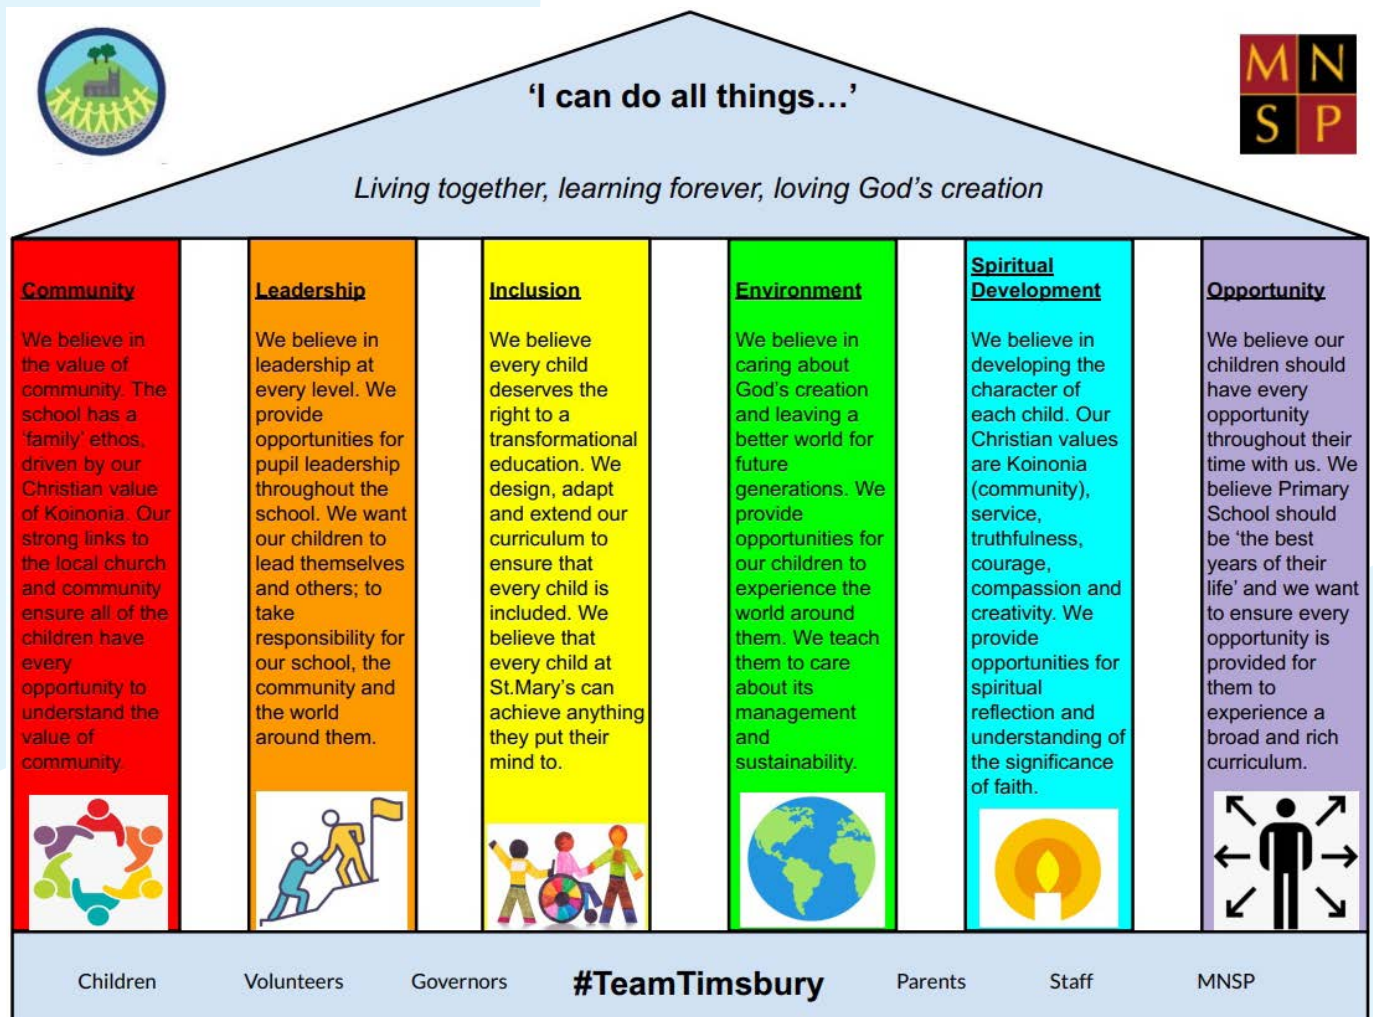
M N
S P

'I can do all things…'

Living together, learning forever, loving God's creation

Community

We believe in the value of community. The school has a 'family' ethos, driven by our Christian value of Koinonia. Our strong links to the local church and community ensure all of the children have every opportunity to understand the value of community.

Leadership

We believe in leadership at every level. We provide opportunities for pupil leadership throughout the school. We want our children to lead themselves and others; to take responsibility for our school, the community and the world around them.

Inclusion

We believe every child deserves the right to a transformational education. We design, adapt and extend our curriculum to ensure that every child is included. We believe that every child at St.Mary's can achieve anything they put their mind to.

Environment

We believe in caring about God's creation and leaving a better world for future generations. We provide opportunities for our children to experience the world around them. We teach them to care about its management and sustainability.

Spiritual Development

We believe in developing the character of each child. Our Christian values are Koinonia (community), service, truthfulness, courage, compassion and creativity. We provide opportunities for spiritual reflection and understanding of the significance of faith.

Opportunity

We believe our children should have every opportunity throughout their time with us. We believe Primary School should be 'the best years of their life' and we want to ensure every opportunity is provided for them to experience a broad and rich curriculum.

Children Volunteers Governors #TeamTimsbury Parents Staff MNSP